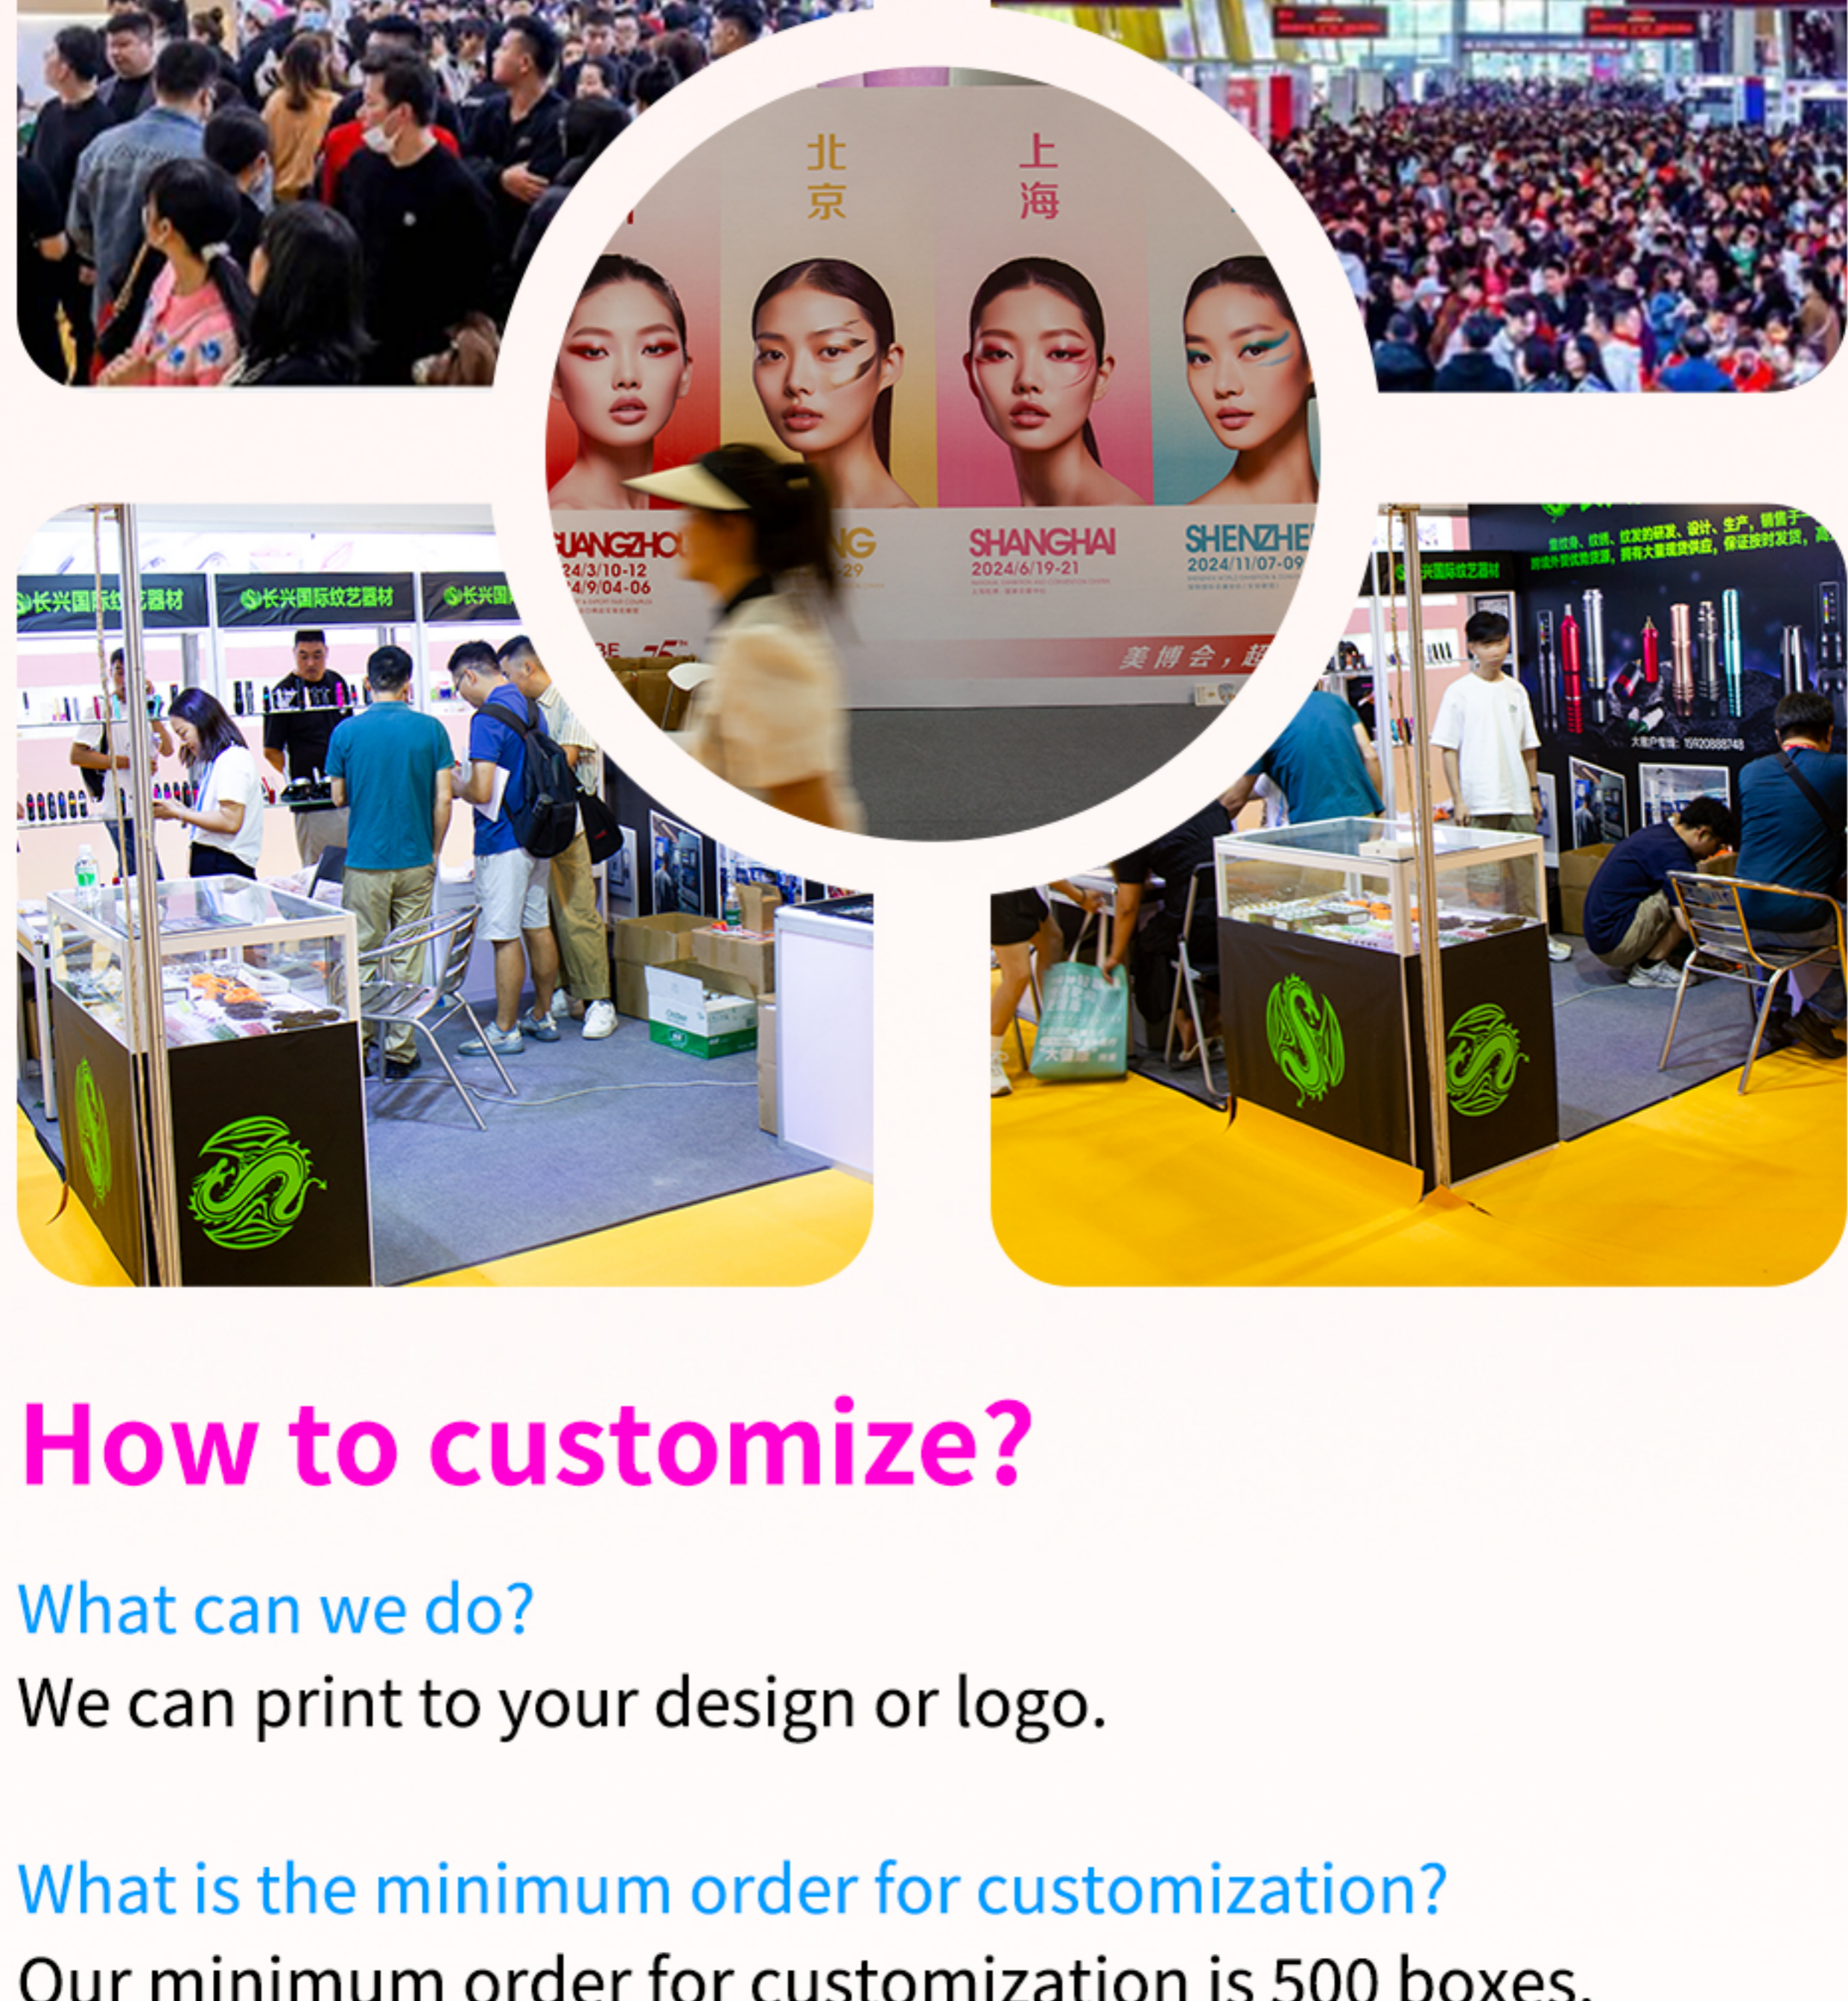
北京

上海

UANGZHOU
24/3/10-12
24/9/04-06

NG
29

SHANGHAI
2024/6/19-21

SHENZHE
2024/11/07-09

美博会，超

长兴国际纹艺器材

长兴国际纹艺器材

长兴国际

长兴国际纹艺器材

How to customize?

What can we do?

We can print to your design or logo.

What is the minimum order for customization?

Our minimum order for customization is 500 boxes.